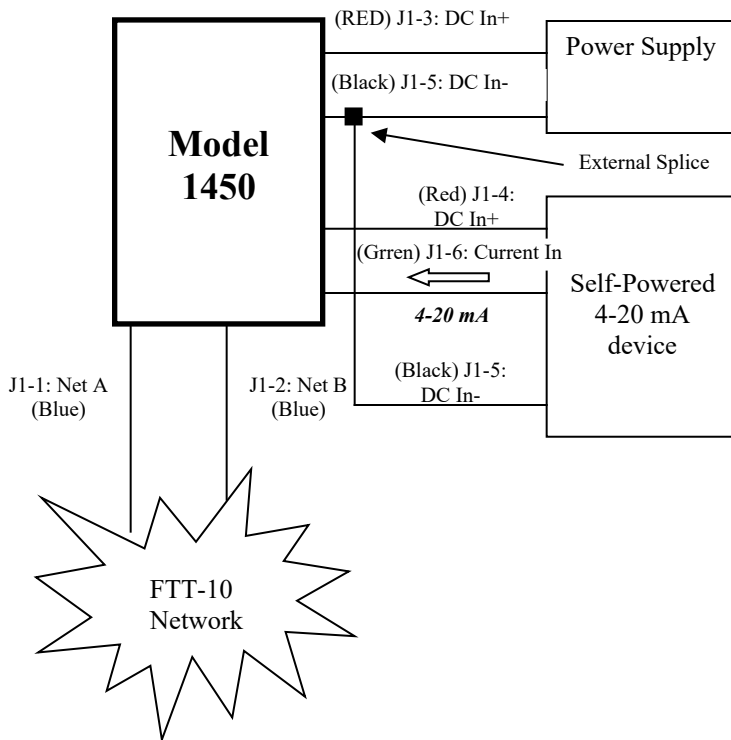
(RED) J1-3: DC In+

Power Supply

(Black) J1-5: DC In-

Model 1450

External Splice

(Red) J1-4: DC In+

(Grren) J1-6: Current In

Self-Powered 4-20 mA device

4-20 mA

J1-1: Net A (Blue)

J1-2: Net B (Blue)

(Black) J1-5: DC In-

FTT-10 Network